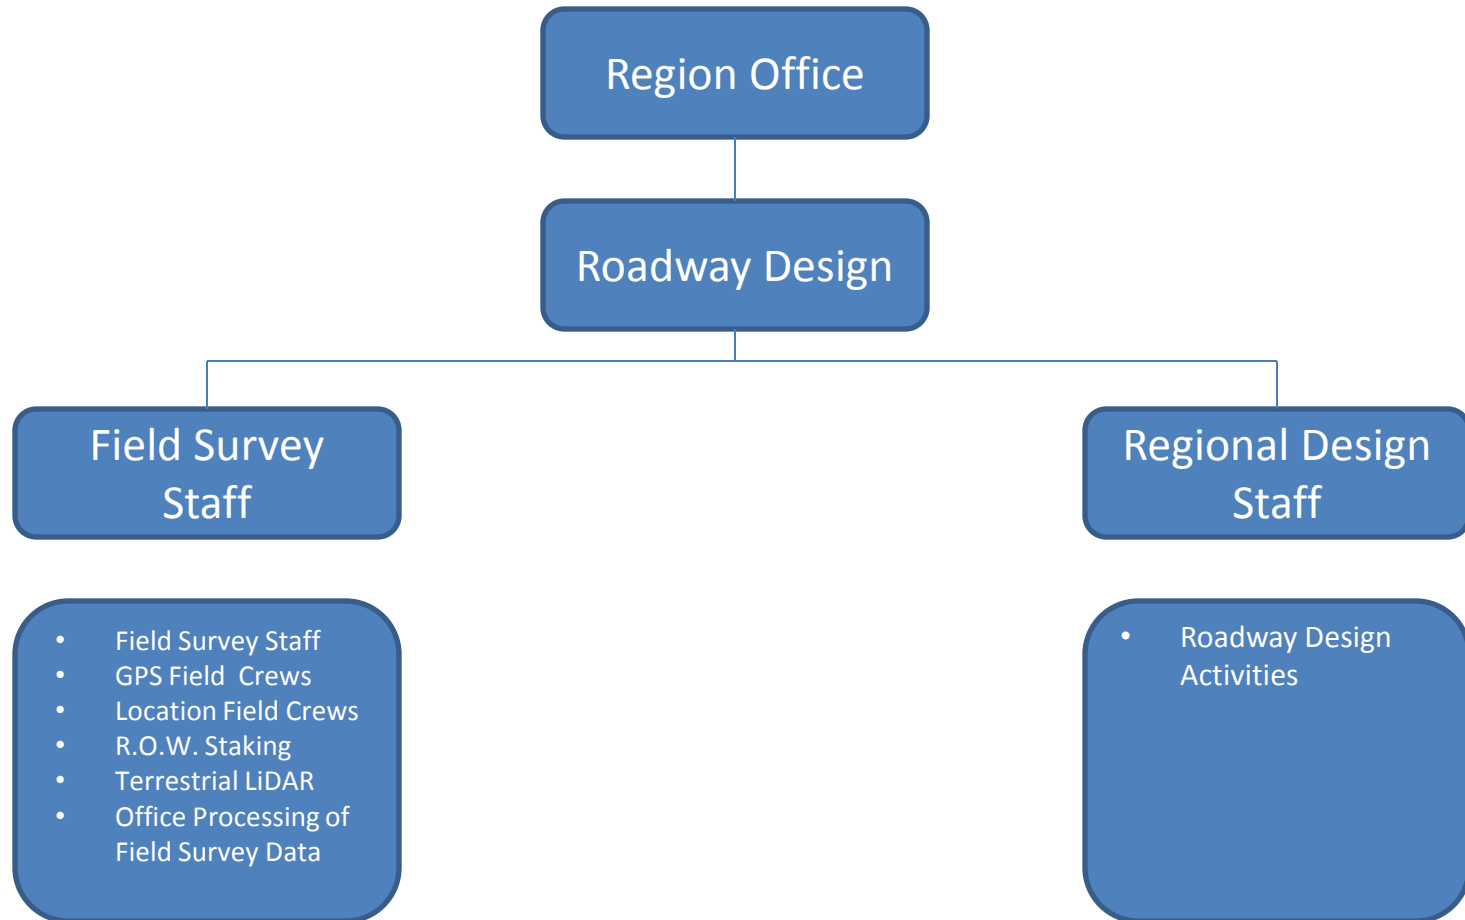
Region Office

Roadway Design

Field Survey Staff

Regional Design Staff

- Field Survey Staff
- GPS Field Crews
- Location Field Crews
- R.O.W. Staking
- Terrestrial LiDAR
- Office Processing of Field Survey Data

- Roadway Design Activities